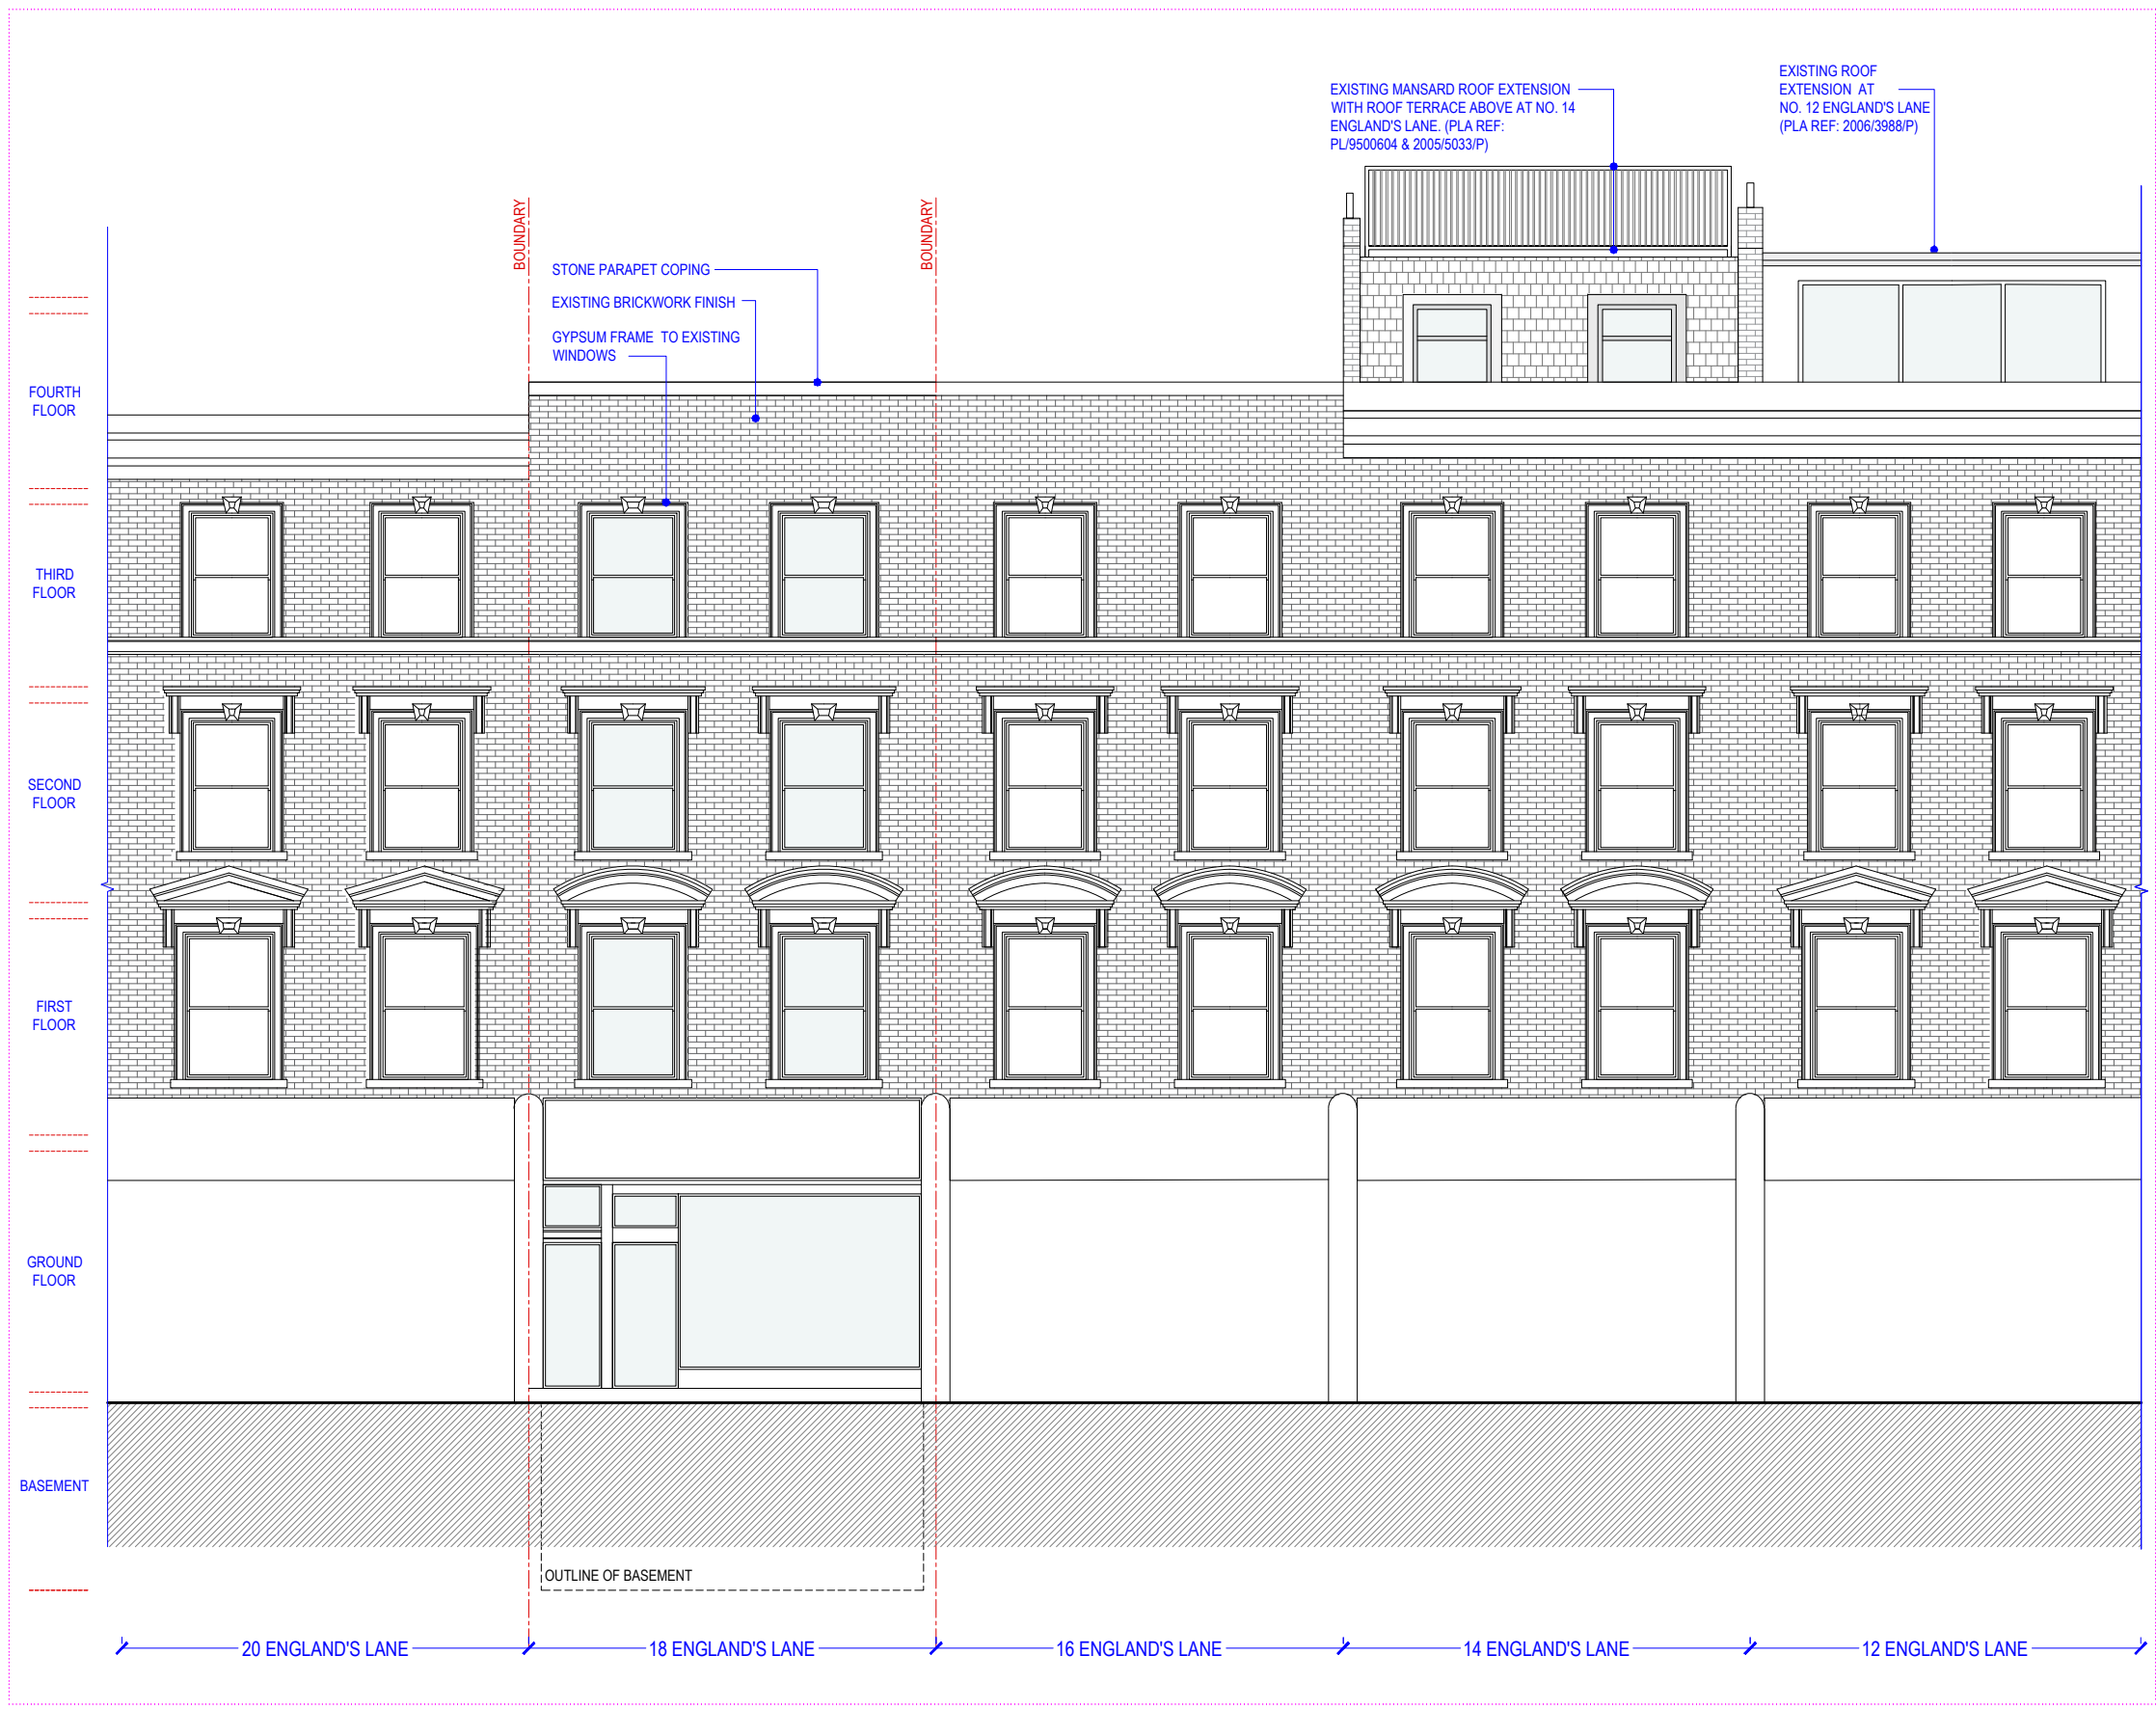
EXISTING MANSARD ROOF EXTENSION WITH ROOF TERRACE ABOVE AT NO. 14 ENGLAND'S LANE. (PLA REF: PL/9500604 & 2005/5033/P)

EXISTING ROOF EXTENSION AT NO. 12 ENGLAND'S LANE (PLA REF: 2006/3988/P)

BOUNDARY

BOUNDARY

STONE PARAPET COPING

EXISTING BRICKWORK FINISH

GYPSUM FRAME TO EXISTING WINDOWS

FOURTH FLOOR

THIRD FLOOR

SECOND FLOOR

FIRST FLOOR

GROUND FLOOR

BASEMENT

OUTLINE OF BASEMENT

20 ENGLAND'S LANE

18 ENGLAND'S LANE

16 ENGLAND'S LANE

14 ENGLAND'S LANE

12 ENGLAND'S LANE